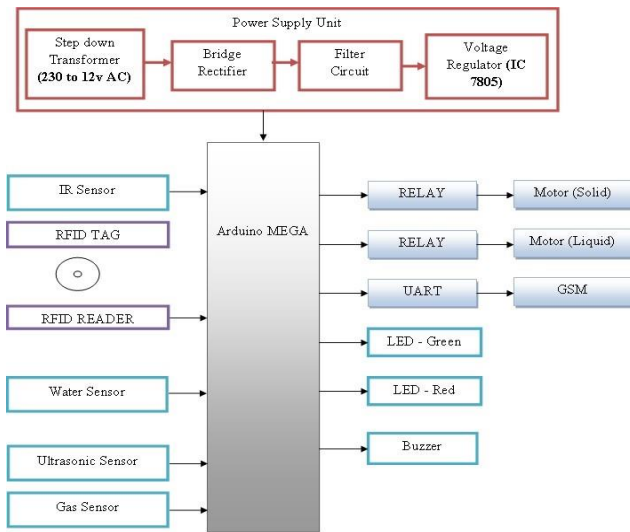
Power Supply Unit

Step down Transformer (230 to 12v AC)

Bridge Rectifier

Filter Circuit

Voltage Regulator (IC 7805)

IR Sensor

RFID TAG

RFID READER

Water Sensor

Ultrasonic Sensor

Gas Sensor

Arduino MEGA

RELAY

Motor (Solid)

RELAY

Motor (Liquid)

UART

GSM

LED - Green

LED - Red

Buzzer